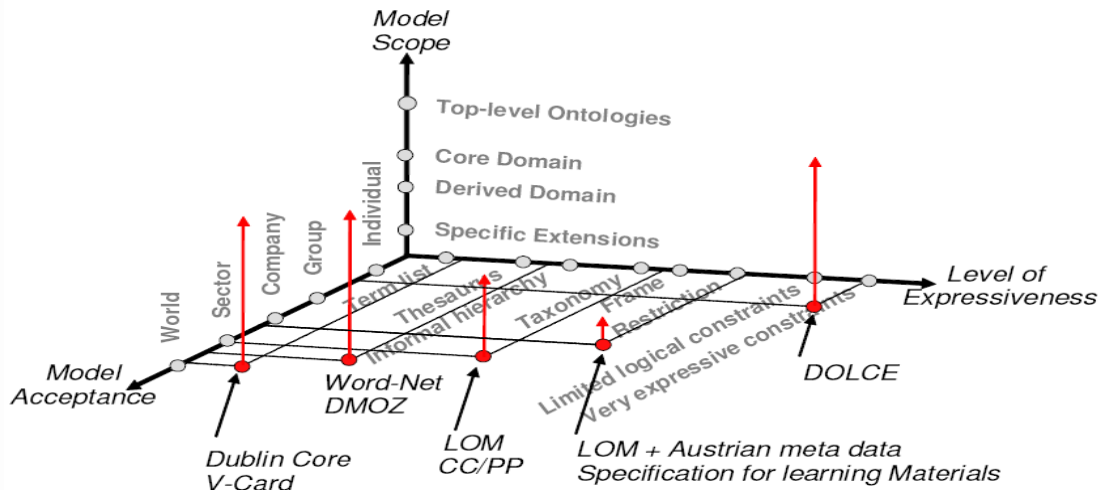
Model Scope

Top-level Ontologies

Core Domain

Derived Domain

Specific Extensions

Individual

Group

Company

Sector

World

Term list

Thesaurus

Informal hierarchy

Taxonomy

Frame

Restriction

Limited logical constraints

Very expressive constraints

Level of Expressiveness

Model Acceptance

Word-Net
DMOZ

DOLCE

Dublin Core
V-Card

LOM
CC/PP

LOM + Austrian meta data
Specification for learning Materials